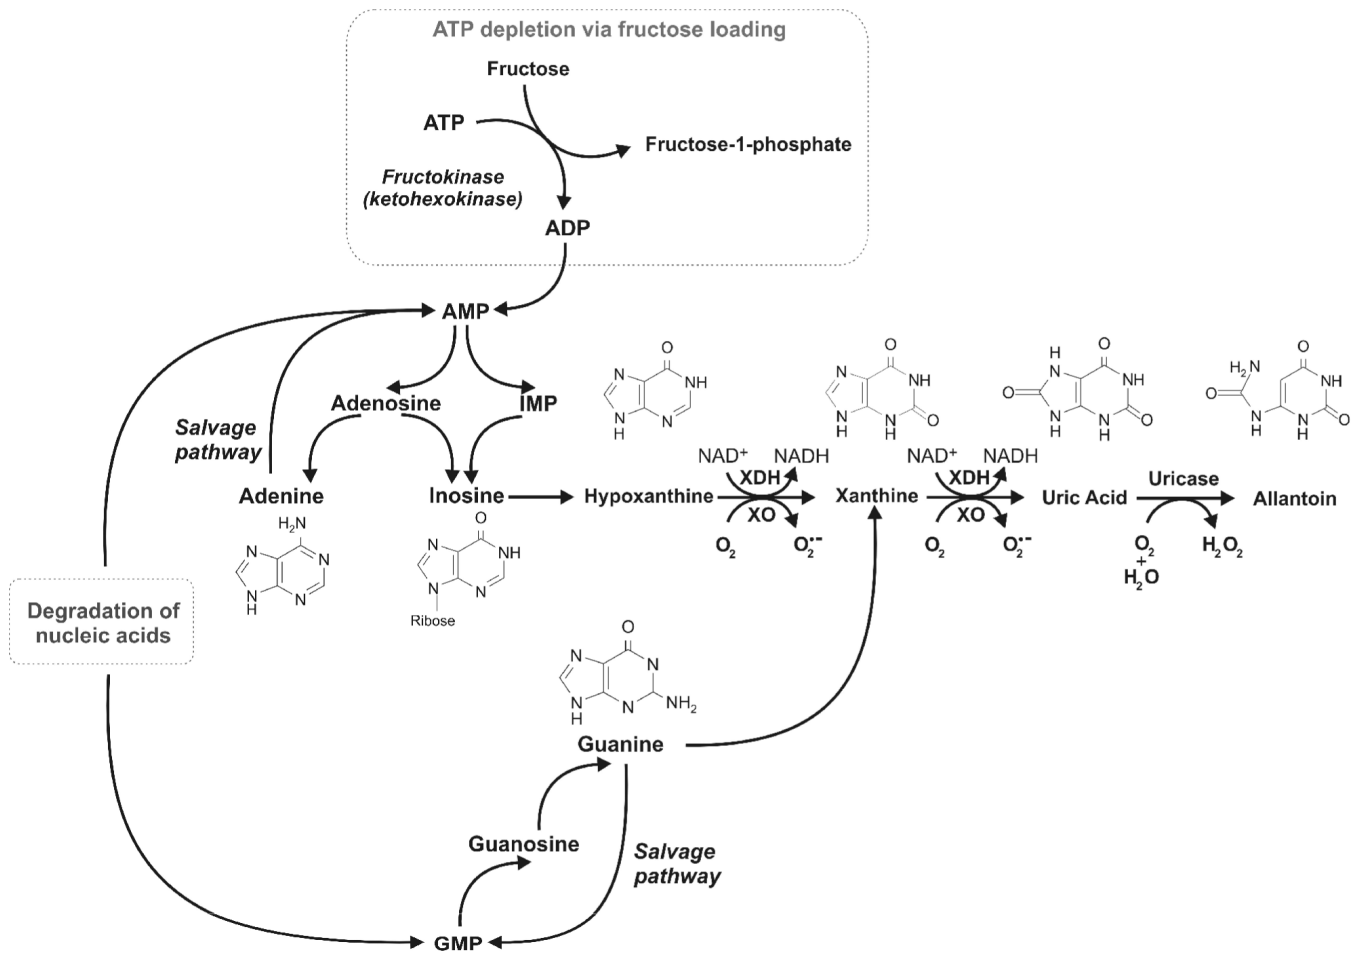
ATP depletion via fructose loading

Fructose

ATP

Fructose-1-phosphate

Fructokinase (ketohexokinase)

ADP

AMP

Adenosine

IMP

Salvage pathway

Adenine

Inosine

Hypoxanthine

NAD$^+$ NADH XDH XO $O_2$ $O_2^{\cdot-}$

Xanthine

NAD$^+$ NADH XDH XO $O_2$ $O_2^{\cdot-}$

Uric Acid

Uricase

$O_2$ + $H_2O$ $H_2O_2$

Allantoin

H$_2$N N N N N H

O N NH N N H

O N NH N N Ribose

O N NH N N H

H O N NH N O N H H

H O N NH O N N O H H

H$_2$N O O NH N N O H H

Degradation of nucleic acids

O N N N N NH$_2$ H

Guanine

Guanosine

Salvage pathway

GMP